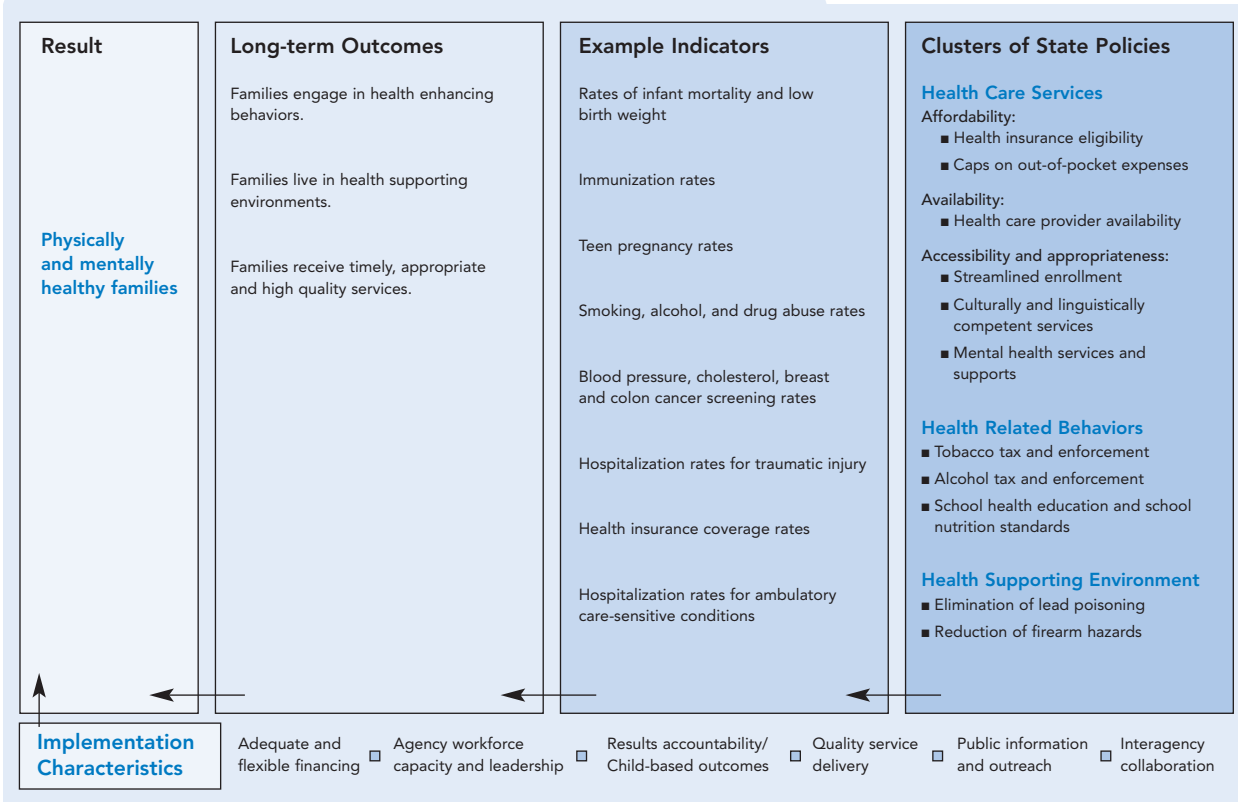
Result

Physically and mentally healthy families

Long-term Outcomes

Families engage in health enhancing behaviors.

Families live in health supporting environments.

Families receive timely, appropriate and high quality services.

Example Indicators

Rates of infant mortality and low birth weight

Immunization rates

Teen pregnancy rates

Smoking, alcohol, and drug abuse rates

Blood pressure, cholesterol, breast and colon cancer screening rates

Hospitalization rates for traumatic injury

Health insurance coverage rates

Hospitalization rates for ambulatory care-sensitive conditions

Clusters of State Policies

Health Care Services

Affordability:
■ Health insurance eligibility
■ Caps on out-of-pocket expenses

Availability:
■ Health care provider availability

Accessibility and appropriateness:
■ Streamlined enrollment
■ Culturally and linguistically competent services
■ Mental health services and supports

Health Related Behaviors
■ Tobacco tax and enforcement
■ Alcohol tax and enforcement
■ School health education and school nutrition standards

Health Supporting Environment
■ Elimination of lead poisoning
■ Reduction of firearm hazards

Implementation Characteristics

Adequate and flexible financing ☐ Agency workforce capacity and leadership ☐ Results accountability/ Child-based outcomes ☐ Quality service delivery ☐ Public information and outreach ☐ Interagency collaboration